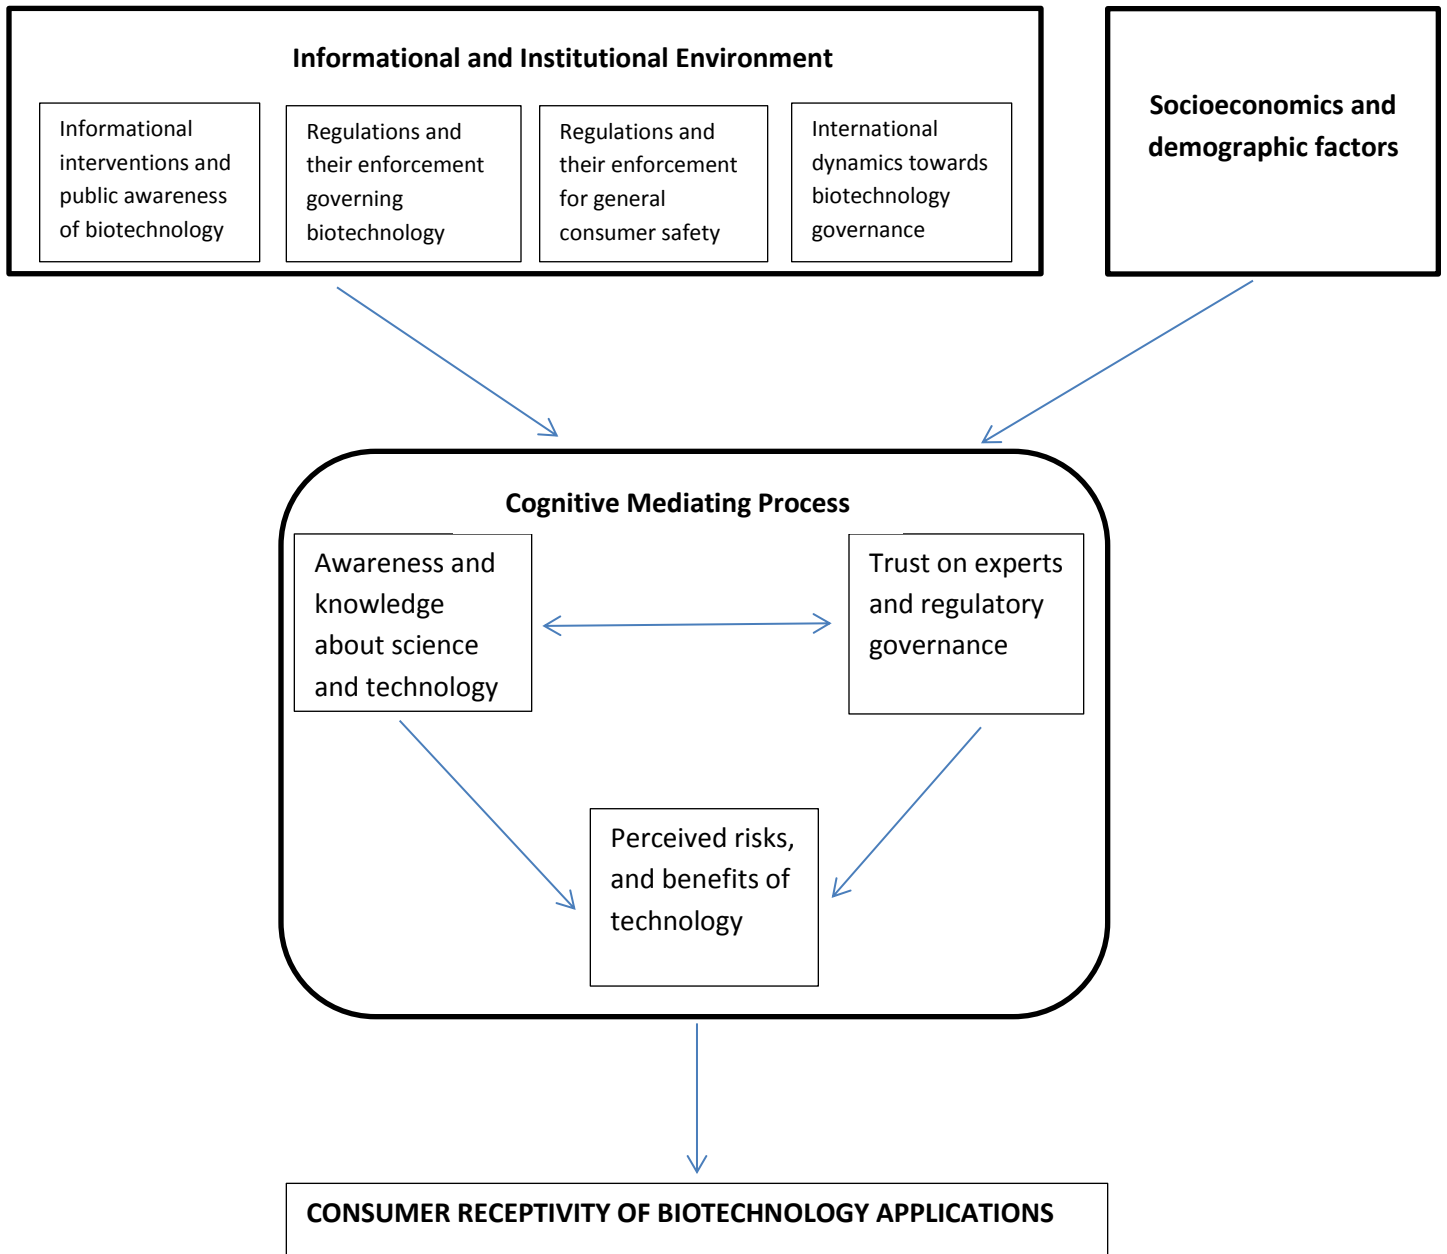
Informational and Institutional Environment

Informational interventions and public awareness of biotechnology

Regulations and their enforcement governing biotechnology

Regulations and their enforcement for general consumer safety

International dynamics towards biotechnology governance

Socioeconomics and demographic factors

Cognitive Mediating Process

Awareness and knowledge about science and technology

Trust on experts and regulatory governance

Perceived risks, and benefits of technology

CONSUMER RECEPTIVITY OF BIOTECHNOLOGY APPLICATIONS